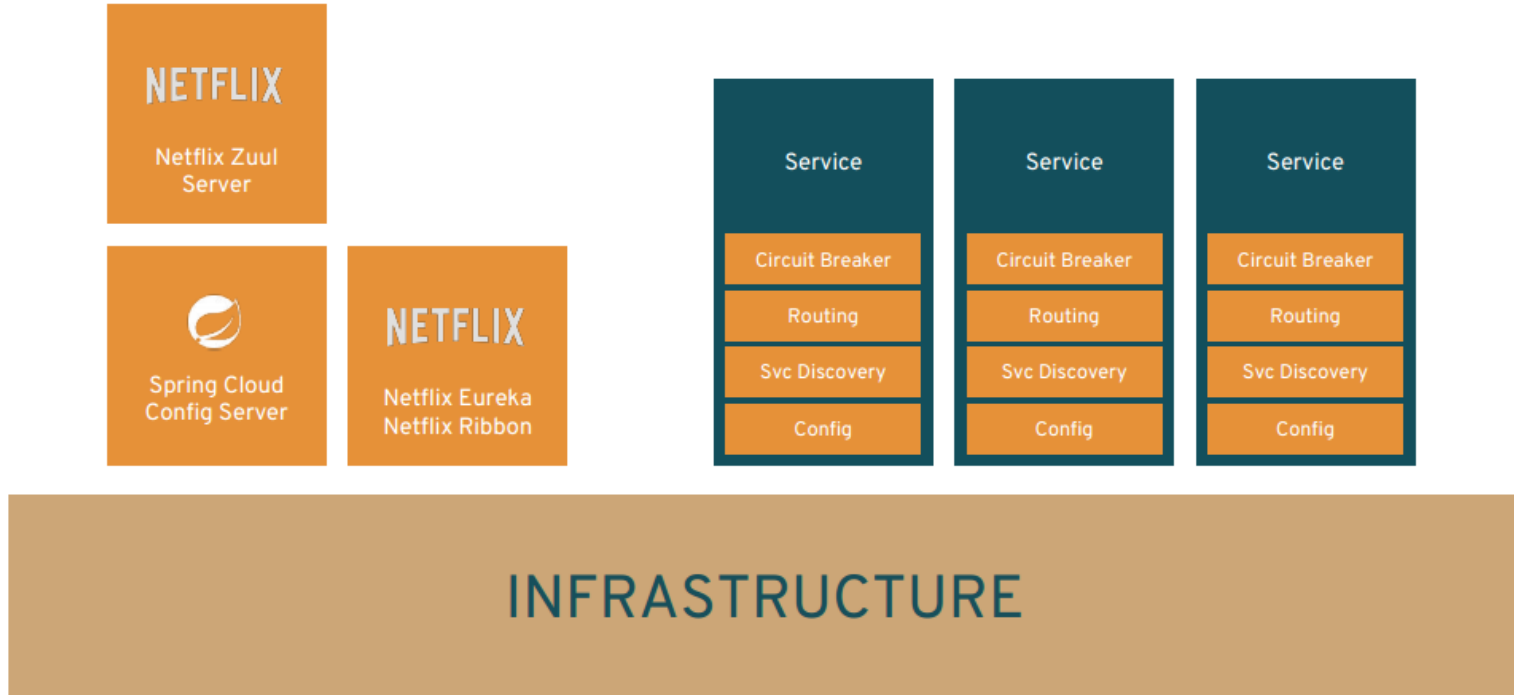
NETFLIX

Netflix Zuul Server

Spring Cloud Config Server

NETFLIX

Netflix Eureka Netflix Ribbon

Service

Circuit Breaker

Routing

Svc Discovery

Config

Service

Circuit Breaker

Routing

Svc Discovery

Config

Service

Circuit Breaker

Routing

Svc Discovery

Config

INFRASTRUCTURE